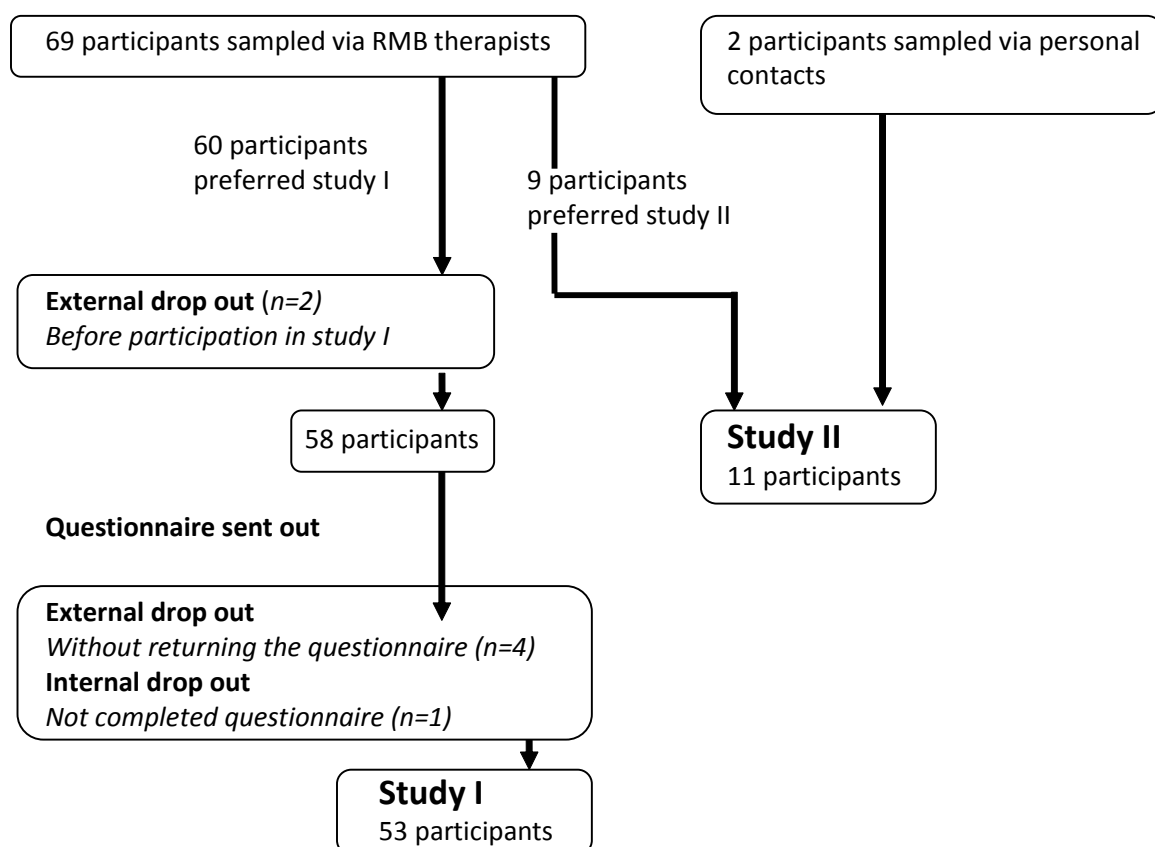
69 participants sampled via RMB therapists

2 participants sampled via personal contacts

60 participants preferred study I

9 participants preferred study II

**External drop out** (*n=2)*
*Before participation in study I*

58 participants

**Study II**
11 participants

**Questionnaire sent out**

**External drop out**
*Without returning the questionnaire (n=4)*
**Internal drop out**
*Not completed questionnaire (n=1)*

**Study I**
53 participants